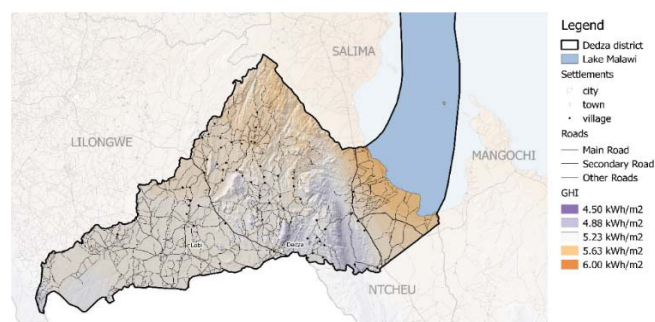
SALIMA

LILONGWE

MANGOCHI

NTCHEU

Lilo

Dedza

Legend
Dedza district
Lake Malawi
Settlements
city
town
village
Roads
Main Road
Secondary Road
Other Roads
GHI
4.50 kWh/m2
4.88 kWh/m2
5.23 kWh/m2
5.63 kWh/m2
6.00 kWh/m2